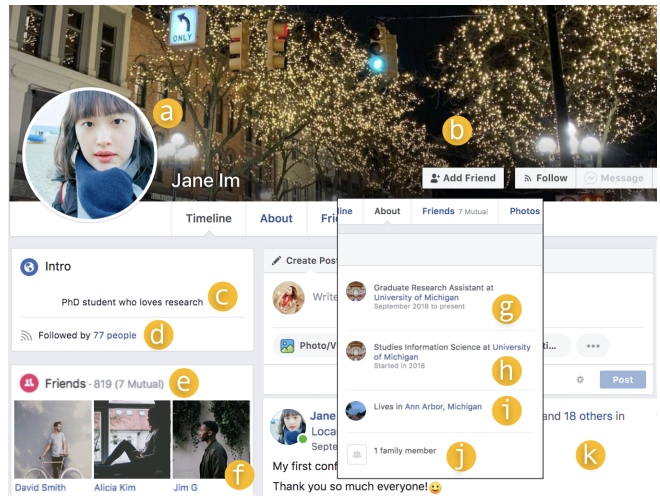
ONLY

a

b

Jane Im

Add Friend

Follow

Message

Timeline

About

Fri

line

About

Friends 7 Mutual

Photos

Intro

PhD student who loves research

c

Followed by 77 people

d

Create Post

Write

Photo/V

Post

Graduate Research Assistant at University of Michigan
September 2018 to present

g

Studies Information Science at University of Michigan
Started in 2018

h

Lives in Ann Arbor, Michigan

i

1 family member

j

Friends · 819 (7 Mutual)

e

David Smith

Alicia Kim

Jim G

f

Jane

Loca

Septe

and 18 others in

k

My first conf

Thank you so much everyone!